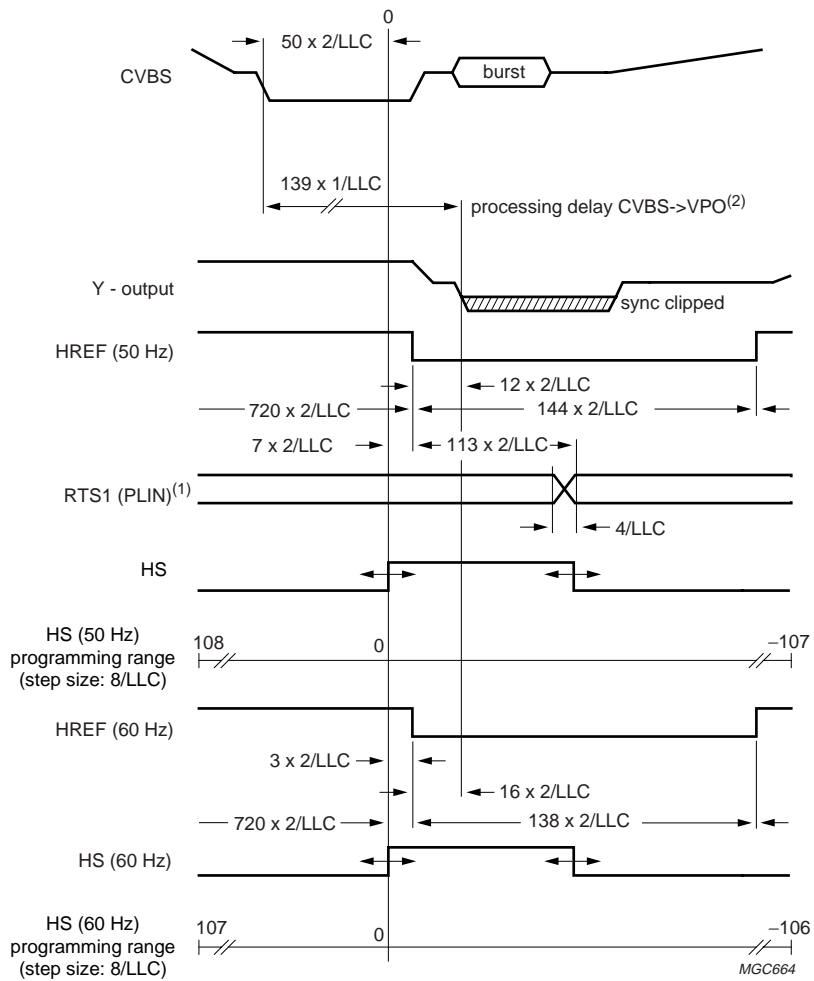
0

50 x 2/LLC

CVBS

burst

139 x 1/LLC

processing delay CVBS->VPO$^{(2)}$

Y - output

sync clipped

HREF (50 Hz)

12 x 2/LLC

720 x 2/LLC

144 x 2/LLC

7 x 2/LLC

113 x 2/LLC

RTS1 (PLIN)$^{(1)}$

4/LLC

HS

HS (50 Hz) programming range (step size: 8/LLC)

108

0

−107

HREF (60 Hz)

3 x 2/LLC

16 x 2/LLC

720 x 2/LLC

138 x 2/LLC

HS (60 Hz)

HS (60 Hz) programming range (step size: 8/LLC)

107

0

−106

MGC664